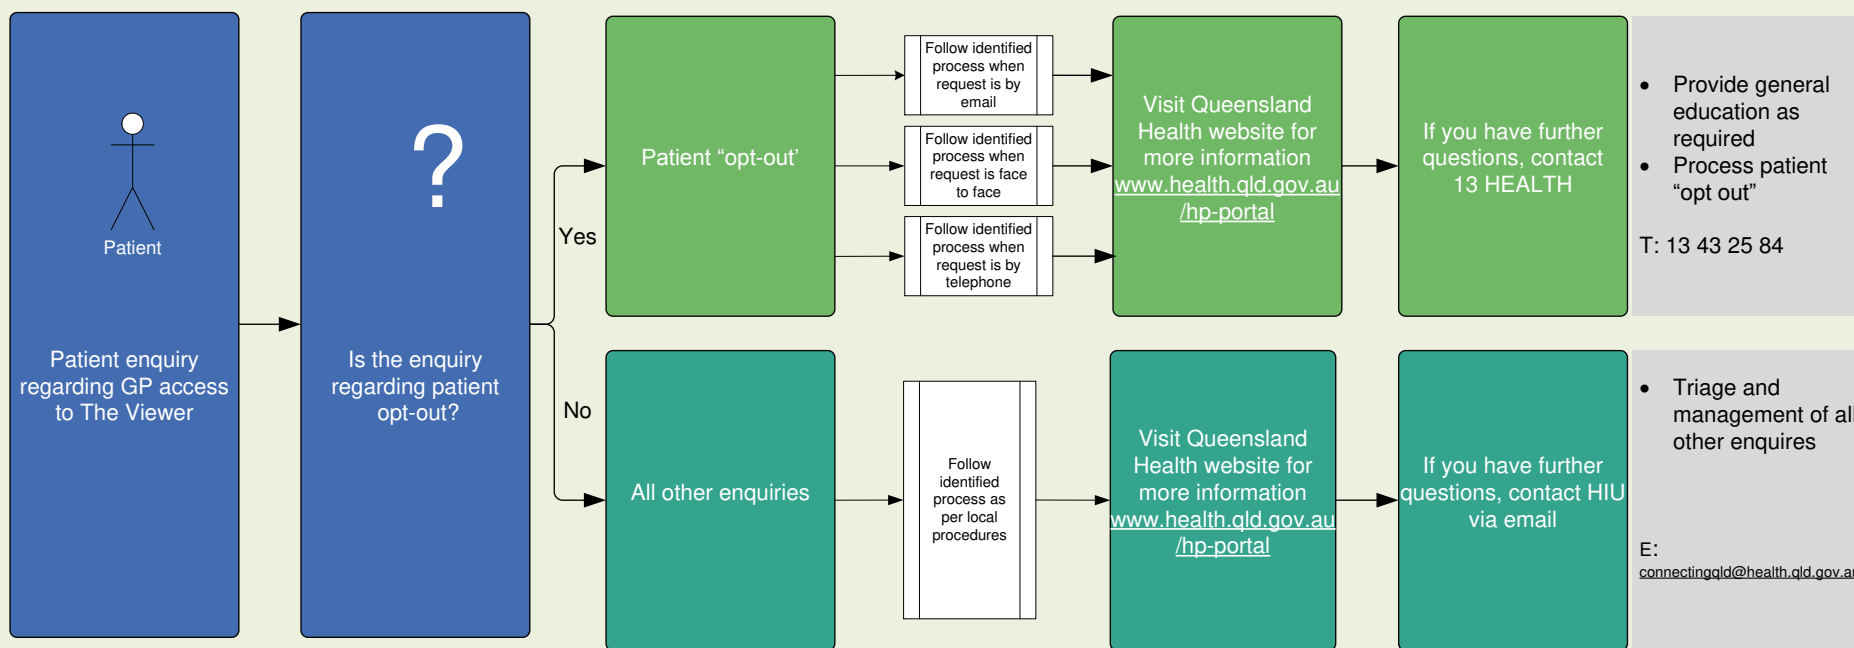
Patient

Patient enquiry regarding GP access to The Viewer

?

Is the enquiry regarding patient opt-out?

Yes

No

Patient “opt-out’

Follow identified process when request is by email

Follow identified process when request is face to face

Follow identified process when request is by telephone

Visit Queensland Health website for more information www.health.qld.gov.au/hp-portal

If you have further questions, contact 13 HEALTH

- Provide general education as required
- Process patient “opt out”

T: 13 43 25 84

All other enquiries

Follow identified process as per local procedures

Visit Queensland Health website for more information www.health.qld.gov.au/hp-portal

If you have further questions, contact HIU via email

- Triage and management of all other enquires

E: connectingqld@health.qld.gov.a